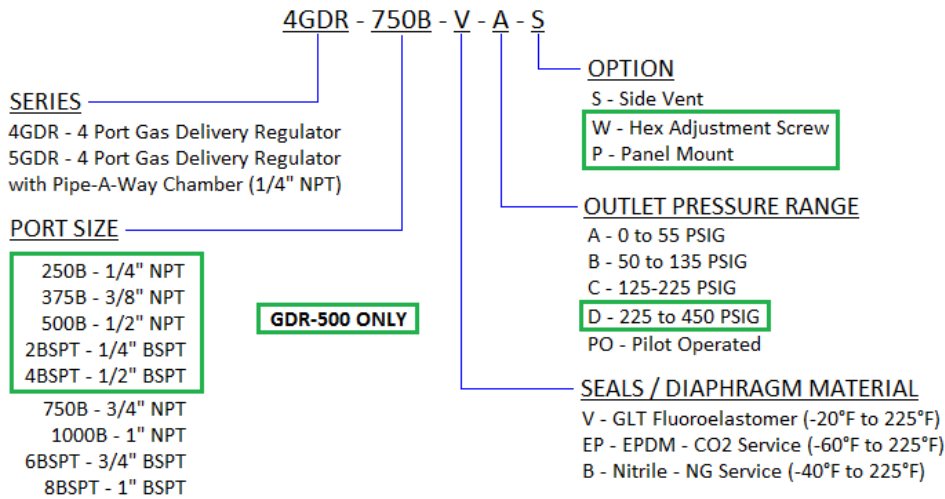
4GDR - 750B - V - A - S

SERIES
4GDR - 4 Port Gas Delivery Regulator
5GDR - 4 Port Gas Delivery Regulator with Pipe-A-Way Chamber (1/4" NPT)

PORT SIZE
250B - 1/4" NPT
375B - 3/8" NPT
500B - 1/2" NPT
2BSPT - 1/4" BSPT
4BSPT - 1/2" BSPT
750B - 3/4" NPT
1000B - 1" NPT
6BSPT - 3/4" BSPT
8BSPT - 1" BSPT

GDR-500 ONLY

OPTION
S - Side Vent
W - Hex Adjustment Screw
P - Panel Mount

OUTLET PRESSURE RANGE
A - 0 to 55 PSIG
B - 50 to 135 PSIG
C - 125-225 PSIG
D - 225 to 450 PSIG
PO - Pilot Operated

SEALS / DIAPHRAGM MATERIAL
V - GLT Fluoroelastomer (-20°F to 225°F)
EP - EPDM - CO2 Service (-60°F to 225°F)
B - Nitrile - NG Service (-40°F to 225°F)